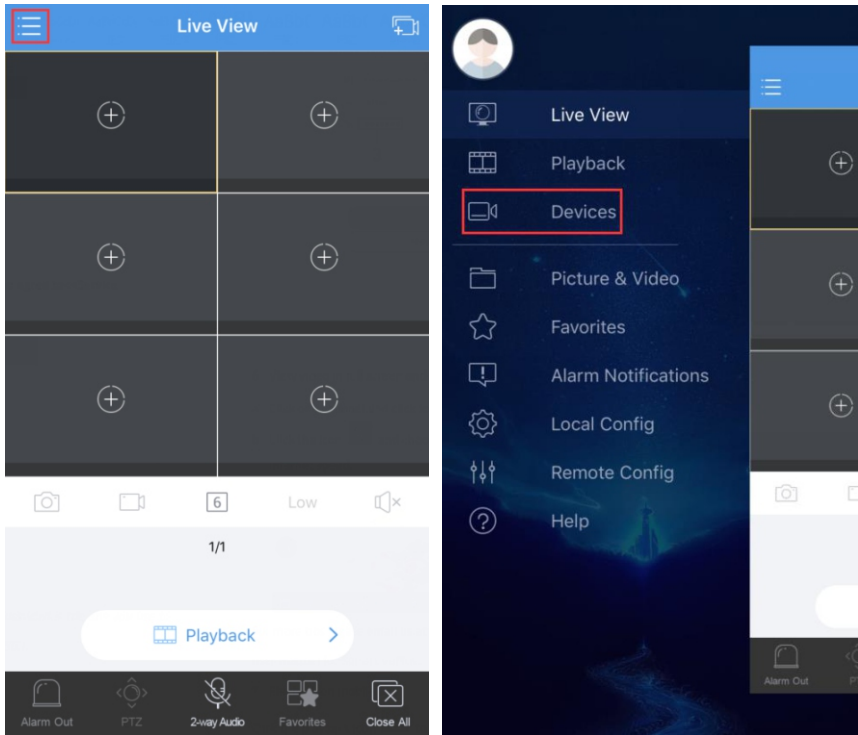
Live View

6

Low

1/1

Playback

Alarm Out

PTZ

2-way Audio

Favorites

Close All

Live View

Playback

Devices

Picture & Video

Favorites

Alarm Notifications

Local Config

Remote Config

Help

Alarm Out